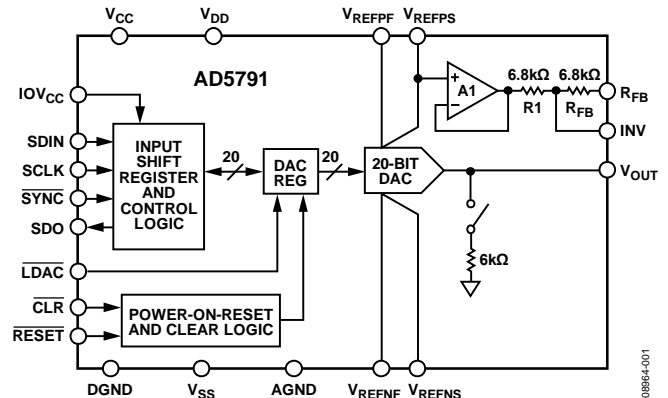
$V_{CC}$ $V_{DD}$ $V_{REFPF}$ $V_{REFPS}$

AD5791

$IOV_{CC}$

SDIN

SCLK

$\overline{SYNC}$

SDO

INPUT SHIFT REGISTER AND CONTROL LOGIC

20

DAC REG

20

20-BIT DAC

A1

6.8kΩ

R1

6.8kΩ

$R_{FB}$

$R_{FB}$

INV

$V_{OUT}$

6kΩ

$\overline{LDAC}$

$\overline{CLR}$

$\overline{RESET}$

POWER-ON-RESET AND CLEAR LOGIC

DGND $V_{SS}$ AGND $V_{REFNF}$ $V_{REFNS}$

08964-001